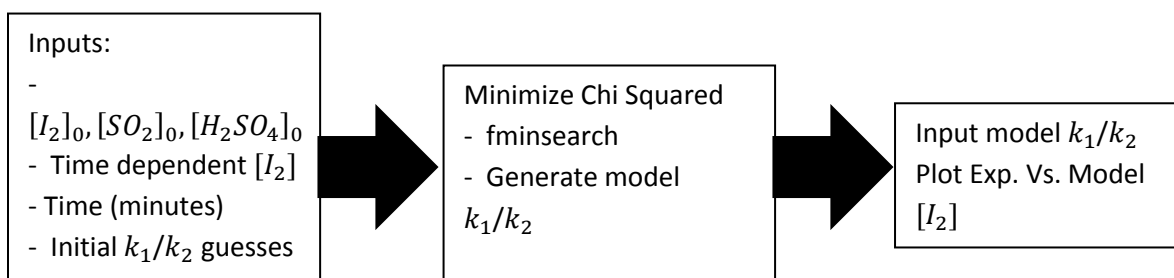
Inputs:
-
$[I_2]_0, [SO_2]_0, [H_2SO_4]_0$
- Time dependent $[I_2]$
- Time (minutes)
- Initial $k_1/k_2$ guesses

Minimize Chi Squared
- fminsearch
- Generate model $k_1/k_2$

Input model $k_1/k_2$
Plot Exp. Vs. Model $[I_2]$